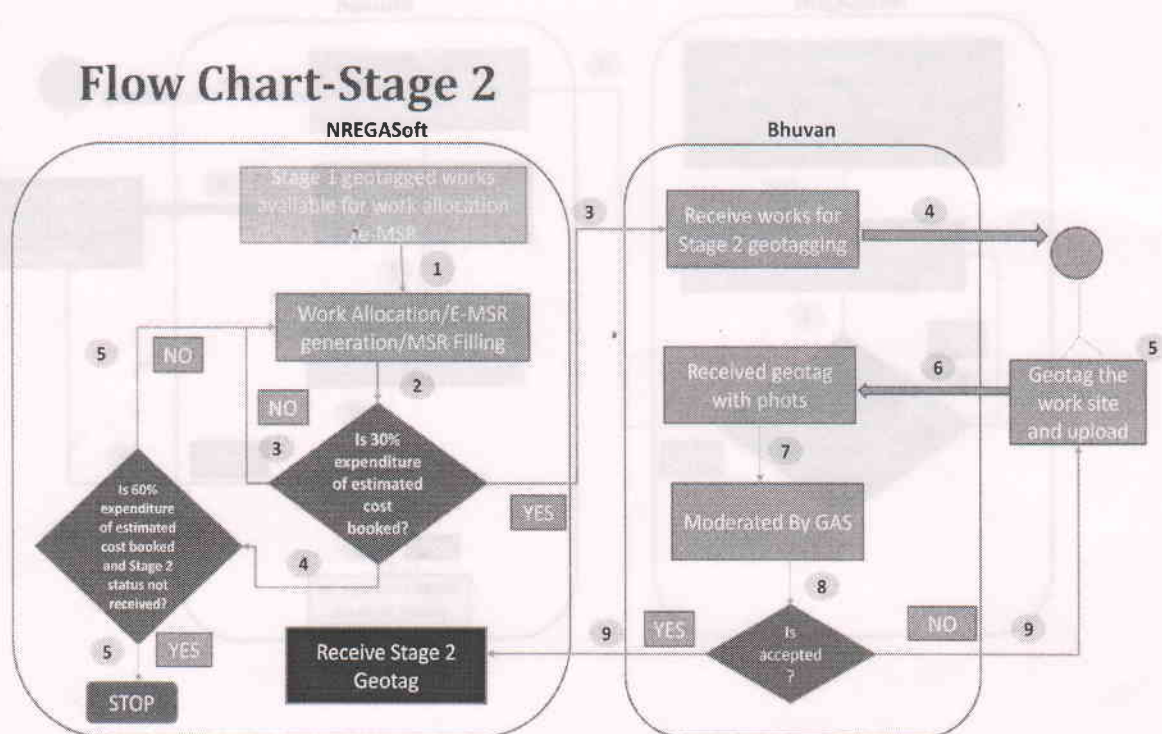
Flow Chart-Stage 2

NREGASoft

Bhuvan

Stage 1 geotagged works available for work allocation e-MSR

1

Work Allocation/E-MSR generation/MSR Filling

5

NO

2

NO

3

Is 30% expenditure of estimated cost booked?

YES

3

Is 60% expenditure of estimated cost booked and Stage 2 status not received?

4

5

YES

STOP

Receive Stage 2 Geotag

Receive works for Stage 2 geotagging

4

Received geotag with phots

6

7

Moderated By GAS

8

9

YES

Is accepted ?

NO

9

Geotag the work site and upload

5